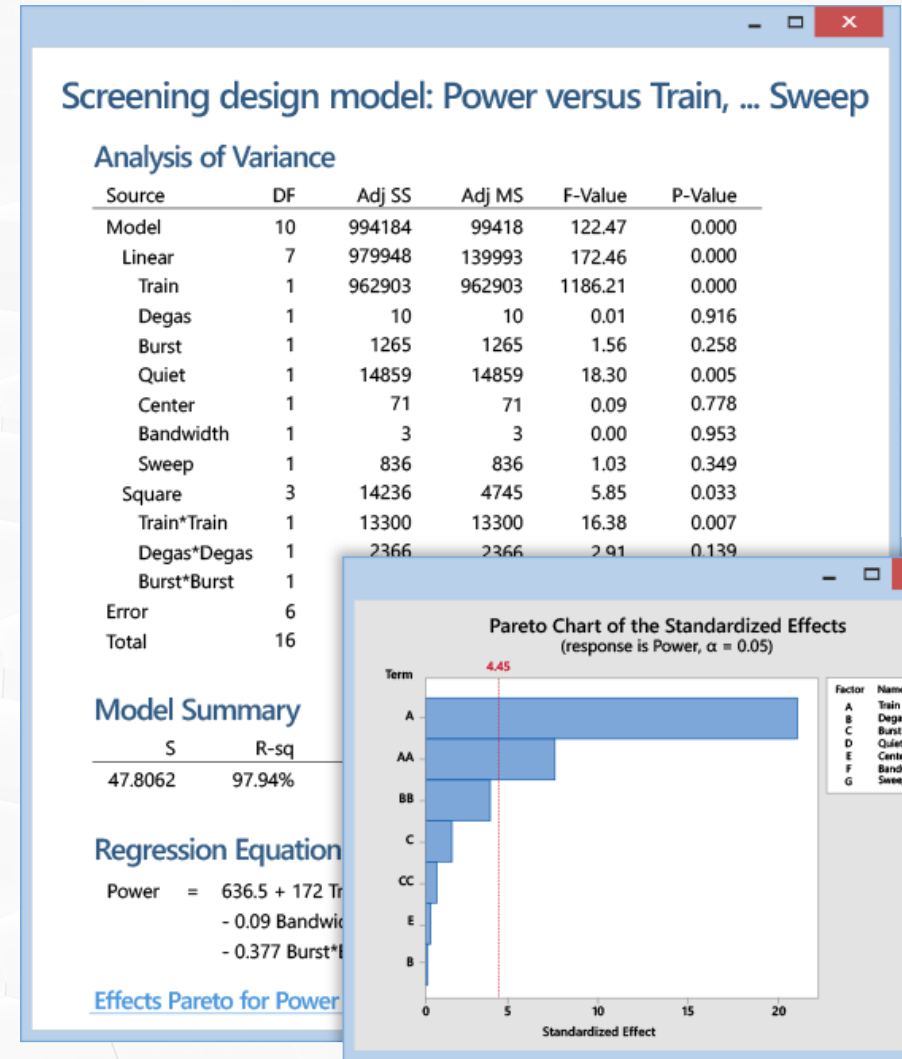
Screening design model: Power versus Train, ... Sweep

Analysis of Variance

| Source | DF | Adj SS | Adj MS | F-Value | P-Value |
|---|---|---|---|---|---|
| Model | 10 | 994184 | 99418 | 122.47 | 0.000 |
| Linear | 7 | 979948 | 139993 | 172.46 | 0.000 |
| Train | 1 | 962903 | 962903 | 1186.21 | 0.000 |
| Degas | 1 | 10 | 10 | 0.01 | 0.916 |
| Burst | 1 | 1265 | 1265 | 1.56 | 0.258 |
| Quiet | 1 | 14859 | 14859 | 18.30 | 0.005 |
| Center | 1 | 71 | 71 | 0.09 | 0.778 |
| Bandwidth | 1 | 3 | 3 | 0.00 | 0.953 |
| Sweep | 1 | 836 | 836 | 1.03 | 0.349 |
| Square | 3 | 14236 | 4745 | 5.85 | 0.033 |
| Train*Train | 1 | 13300 | 13300 | 16.38 | 0.007 |
| Degas*Degas | 1 | 2366 | 2366 | 2.91 | 0.139 |
| Burst*Burst | 1 | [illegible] | | | |
| Error | 6 | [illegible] | | | |
| Total | 16 | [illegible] | | | |

Model Summary

| S | R-sq |
|---|---|
| 47.8062 | 97.94% |

Regression Equation

Power = 636.5 + 172 Tr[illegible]
- 0.09 Bandwi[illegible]
- 0.377 Burst*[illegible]

Effects Pareto for Power

Pareto Chart of the Standardized Effects
(response is Power, α = 0.05)

4.45

Term
A
AA
BB
C
CC
E
B

0 5 10 15 20
Standardized Effect

Factor Name
A Train
B Dega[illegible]
C Burst
D Quiet
E Cente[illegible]
F Band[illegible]
G Swee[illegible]